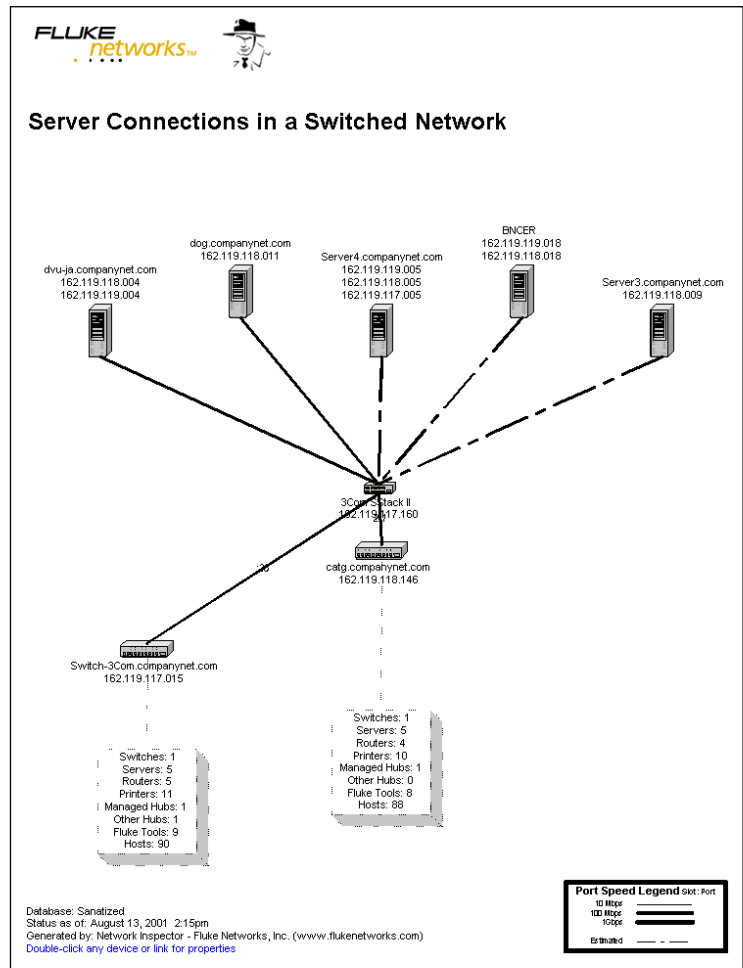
FLUKE networks

Server Connections in a Switched Network

dvu-ja.companynet.com
162.119.118.004
162.119.119.004

dog.companynet.com
162.119.118.011

Server4.companynet.com
162.119.119.005
162.119.118.005
162.119.117.005

BNCER
162.119.119.018
162.119.118.018

Server3.companynet.com
162.119.118.009

3Com SStack II
162.119.117.160

:3

catg.companynet.com
162.119.118.146

Switch-3Com.companynet.com
162.119.117.015

Switches: 1
Servers: 5
Routers: 4
Printers: 10
Managed Hubs: 1
Other Hubs: 0
Fluke Tools: 8
Hosts: 88

Switches: 1
Servers: 5
Routers: 5
Printers: 11
Managed Hubs: 1
Other Hubs: 1
Fluke Tools: 9
Hosts: 90

Database: Sanatized
Status as of: August 13, 2001 2:15pm
Generated by: Network Inspector - Fluke Networks, Inc. (www.flukenetworks.com)
Double-click any device or link for properties

Port Speed Legend Slot : Port
10 Mbps
100 Mbps
1Gbps
Estimated